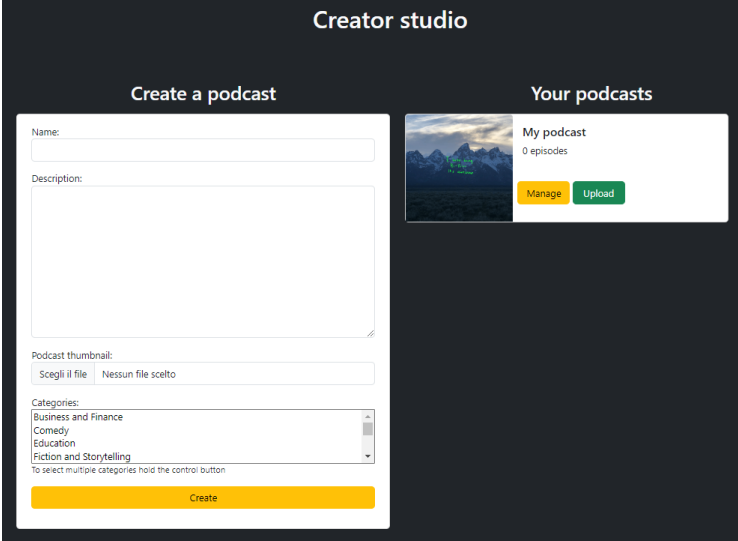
Creator studio

Create a podcast

Name:

Description:

Podcast thumbnail:

Scegli il file Nessun file scelto

Categories:

Business and Finance
Comedy
Education
Fiction and Storytelling

To select multiple categories hold the control button

Create

Your podcasts

My podcast

0 episodes

Manage Upload